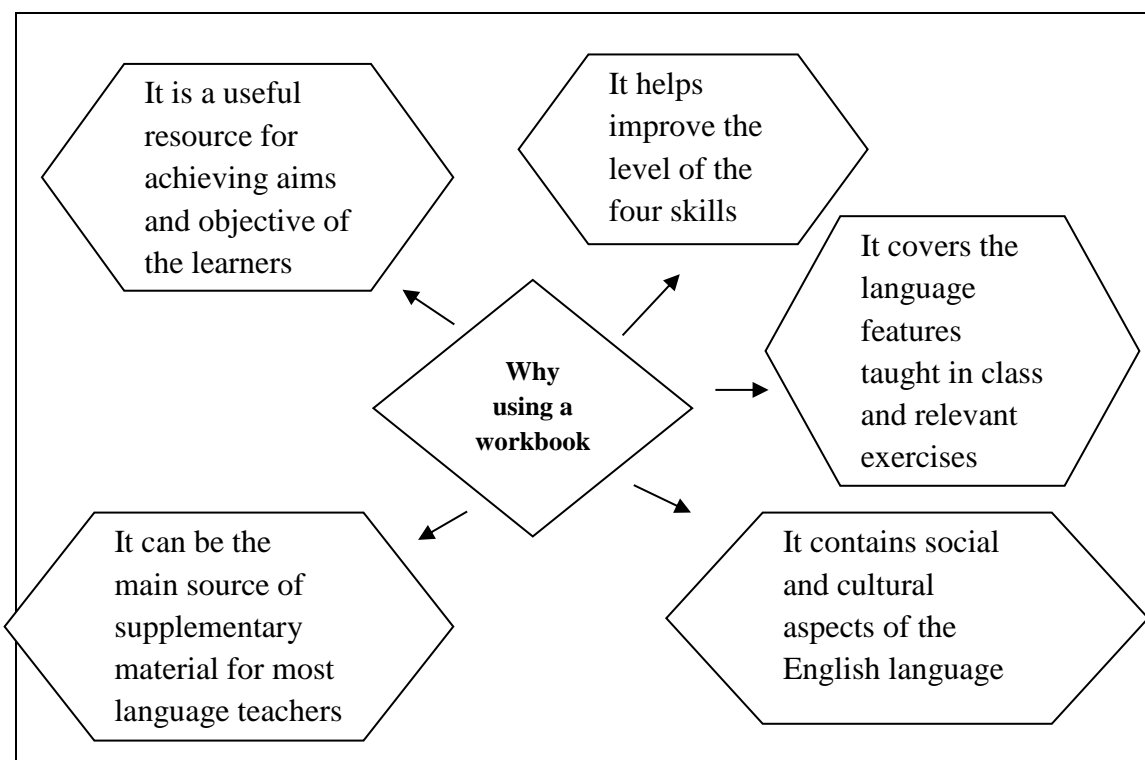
It is a useful resource for achieving aims and objective of the learners

It helps improve the level of the four skills

It covers the language features taught in class and relevant exercises

**Why using a workbook**

It can be the main source of supplementary material for most language teachers

It contains social and cultural aspects of the English language